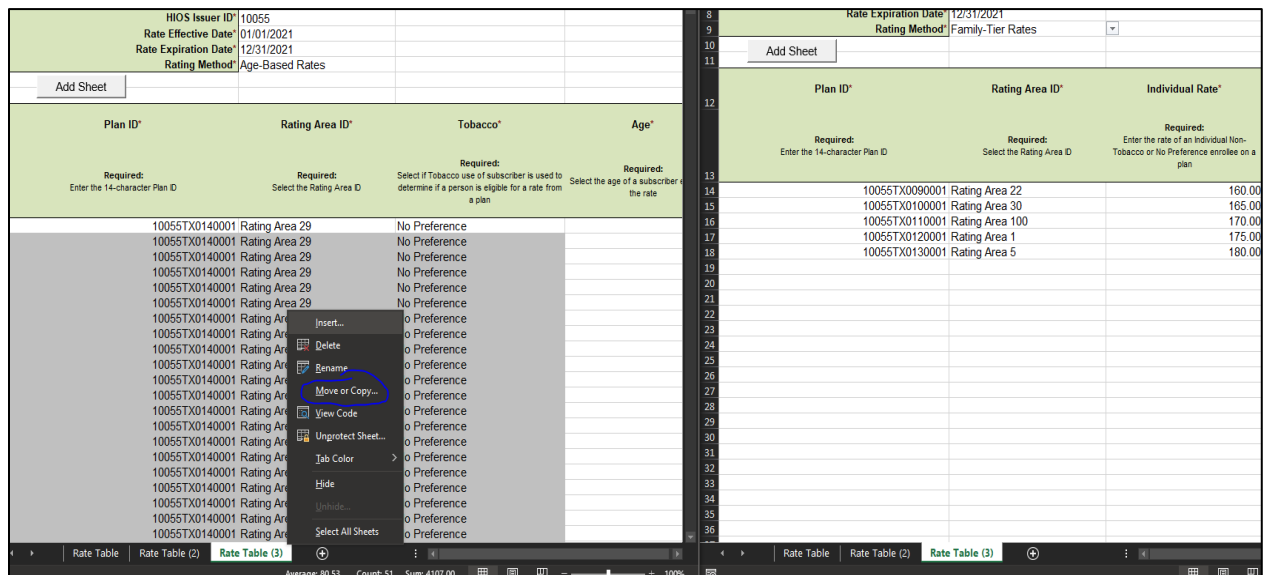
HIOS Issuer ID* 10055
Rate Effective Date* 01/01/2021
Rate Expiration Date* 12/31/2021
Rating Method* Age-Based Rates

Add Sheet

| Plan ID* Required: Enter the 14-character Plan ID | Rating Area ID* Required: Select the Rating Area ID | Tobacco* Required: Select if Tobacco use of subscriber is used to determine if a person is eligible for a rate from a plan | Age* Required: Select the age of a subscriber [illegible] the rate |
|---|---|---|---|
| 10055TX0140001 | Rating Area 29 | No Preference | |
| 10055TX0140001 | Rating Area 29 | No Preference | |
| 10055TX0140001 | Rating Area 29 | No Preference | |
| 10055TX0140001 | Rating Area 29 | No Preference | |
| 10055TX0140001 | Rating Area 29 | No Preference | |
| 10055TX0140001 | Rating Area 29 | No Preference | |
| 10055TX0140001 | Rating Are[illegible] | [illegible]o Preference | |
| 10055TX0140001 | Rating Are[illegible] | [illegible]o Preference | |
| 10055TX0140001 | Rating Are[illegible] | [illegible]o Preference | |
| 10055TX0140001 | Rating Are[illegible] | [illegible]o Preference | |
| 10055TX0140001 | Rating Are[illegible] | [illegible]o Preference | |
| 10055TX0140001 | Rating Are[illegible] | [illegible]o Preference | |
| 10055TX0140001 | Rating Are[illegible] | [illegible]o Preference | |
| 10055TX0140001 | Rating Are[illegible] | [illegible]o Preference | |
| 10055TX0140001 | Rating Are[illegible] | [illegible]o Preference | |
| 10055TX0140001 | Rating Are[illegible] | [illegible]o Preference | |
| 10055TX0140001 | Rating Are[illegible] | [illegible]o Preference | |
| 10055TX0140001 | Rating Are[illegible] | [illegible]o Preference | |
| 10055TX0140001 | Rating Are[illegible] | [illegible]o Preference | |
| 10055TX0140001 | Rating Are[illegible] | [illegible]o Preference | |
| 10055TX0140001 | Rating Are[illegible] | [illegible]o Preference | |
| 10055TX0140001 | Rating Are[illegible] | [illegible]o Preference | |

Insert...
Delete
Rename
Move or Copy...
View Code
Unprotect Sheet...
Tab Color
Hide
Unhide...
Select All Sheets

Rate Table | Rate Table (2) | Rate Table (3)

Average: 80.53 Count: 51 Sum: 4107.00 100%

8 Rate Expiration Date* 12/31/2021
9 Rating Method* Family-Tier Rates
10
11 Add Sheet

| | Plan ID* Required: Enter the 14-character Plan ID | Rating Area ID* Required: Select the Rating Area ID | Individual Rate* Required: Enter the rate of an Individual Non-Tobacco or No Preference enrollee on a plan |
|---|---|---|---|
| 14 | 10055TX0090001 | Rating Area 22 | 160.00 |
| 15 | 10055TX0100001 | Rating Area 30 | 165.00 |
| 16 | 10055TX0110001 | Rating Area 100 | 170.00 |
| 17 | 10055TX0120001 | Rating Area 1 | 175.00 |
| 18 | 10055TX0130001 | Rating Area 5 | 180.00 |

19 20 21 22 23 24 25 26 27 28 29 30 31 32 33 34 35 36

Rate Table | Rate Table (2) | Rate Table (3)